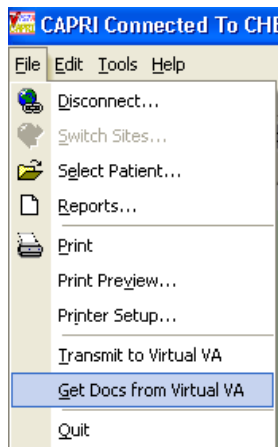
CAPRI Connected To CHE

File Edit Tools Help

Disconnect...

Switch Sites...

Select Patient...

Reports...

Print

Print Preview...

Printer Setup...

Transmit to Virtual VA

Get Docs from Virtual VA

Quit